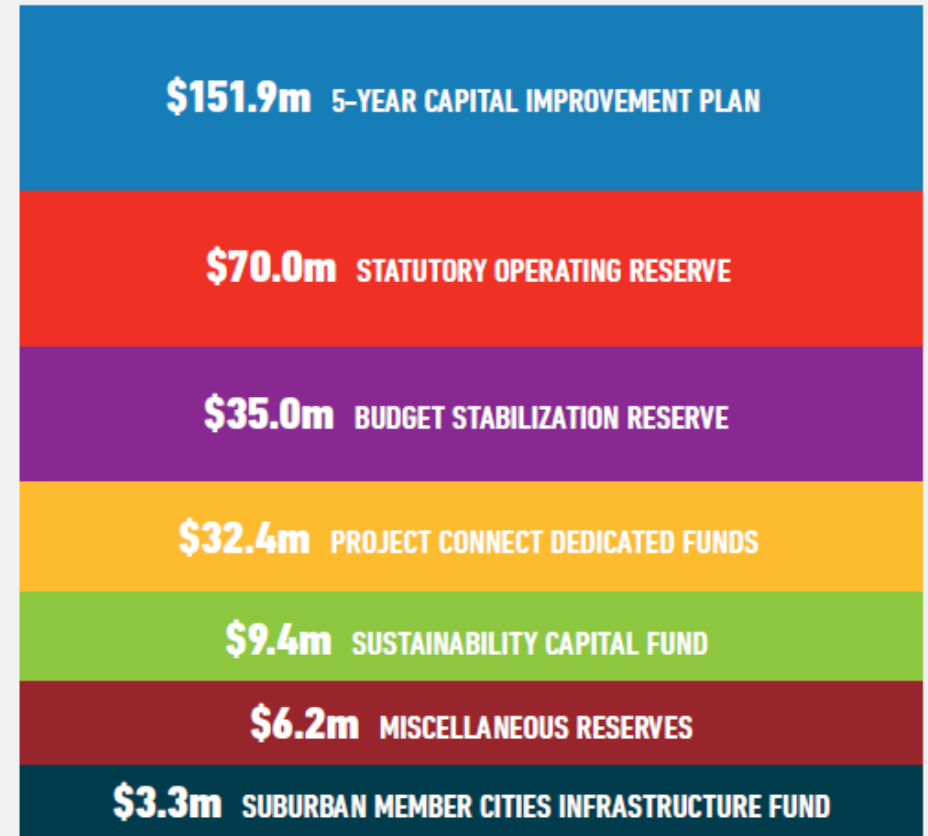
\$151.9m 5-YEAR CAPITAL IMPROVEMENT PLAN

\$70.0m STATUTORY OPERATING RESERVE

\$35.0m BUDGET STABILIZATION RESERVE

\$32.4m PROJECT CONNECT DEDICATED FUNDS

\$9.4m SUSTAINABILITY CAPITAL FUND

\$6.2m MISCELLANEOUS RESERVES

\$3.3m SUBURBAN MEMBER CITIES INFRASTRUCTURE FUND